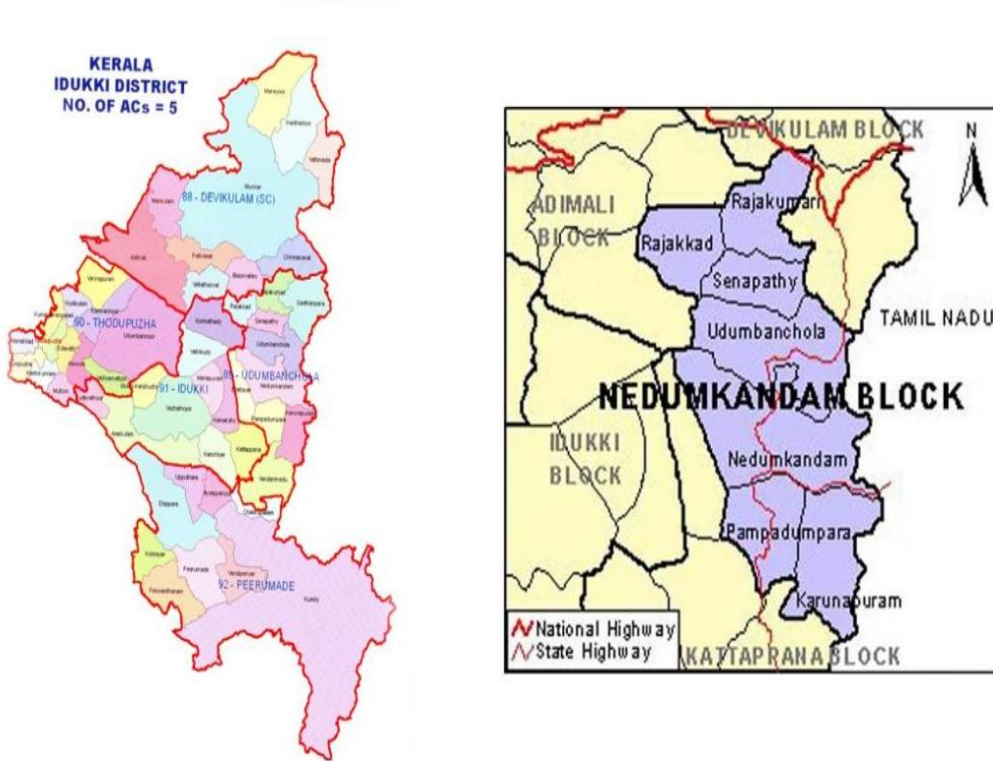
KERALA
IDUKKI DISTRICT
NO. OF ACs = 5

88 - DEVIKULAM (SC)

90 - THODUPUZHA

91 - IDUKKI

89 - UDUMBANCHOLA

92 - PEERUMADE

DEVIKULAM BLOCK

N

ADIMALI BLOCK

Rajakumari

Rajakkad

Senapathy

Udumbanchola

TAMIL NADU

NEDUMKANDAM BLOCK

IDUKKI BLOCK

Nedumkandam

Pampadumpara

Karunapuram

National Highway
State Highway

KATTAPRANA BLOCK